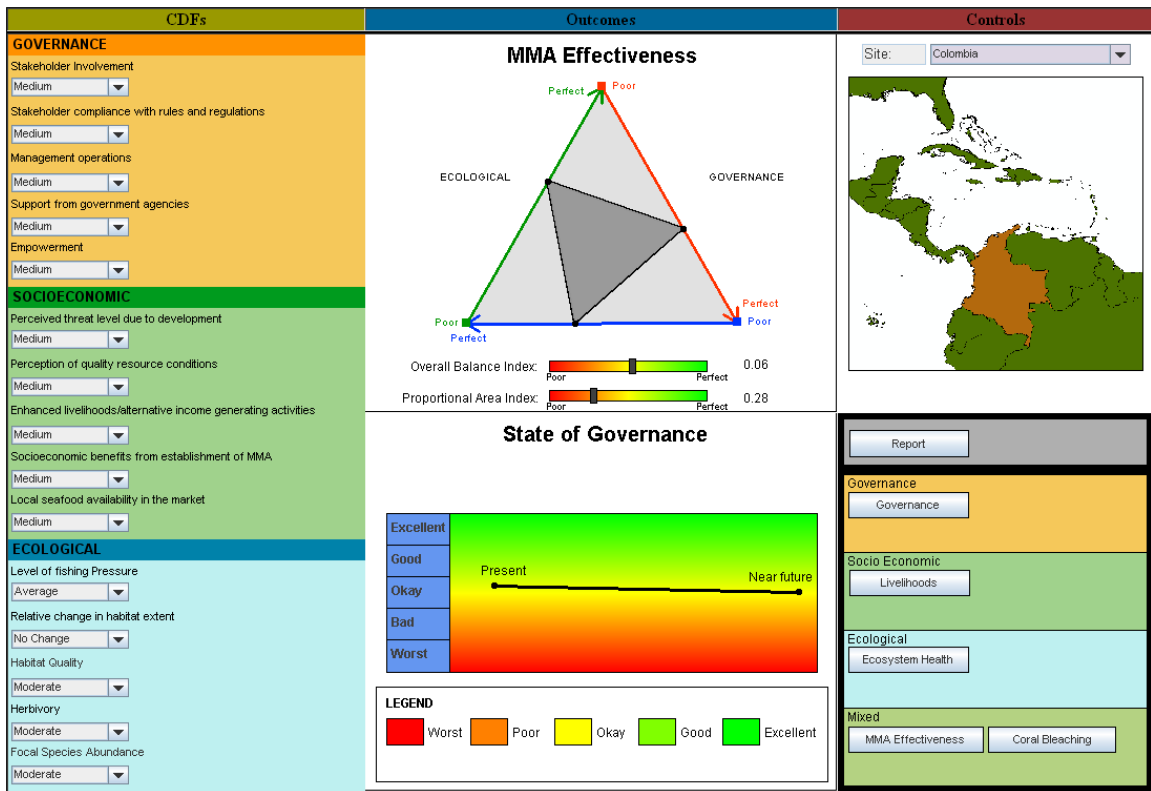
CDFs

GOVERNANCE

Stakeholder Involvement
Medium

Stakeholder compliance with rules and regulations
Medium

Management operations
Medium

Support from government agencies
Medium

Empowerment
Medium

SOCIOECONOMIC

Perceived threat level due to development
Medium

Perception of quality resource conditions
Medium

Enhanced livelihoods/alternative income generating activities
Medium

Socioeconomic benefits from establishment of MMA
Medium

Local seafood availability in the market
Medium

ECOLOGICAL

Level of fishing Pressure
Average

Relative change in habitat extent
No Change

Habitat Quality
Moderate

Herbivory
Moderate

Focal Species Abundance
Moderate

Outcomes

MMA Effectiveness

Perfect
Poor
ECOLOGICAL
GOVERNANCE
Perfect
Poor
Poor
Perfect

Overall Balance Index:
Poor
Perfect
0.06

Proportional Area Index:
Poor
Perfect
0.28

State of Governance

Excellent
Good
Okay
Bad
Worst
Present
Near future

LEGEND
Worst
Poor
Okay
Good
Excellent

Controls

Site:
Colombia

Report

Governance
Governance

Socio Economic
Livelihoods

Ecological
Ecosystem Health

Mixed
MMA Effectiveness
Coral Bleaching